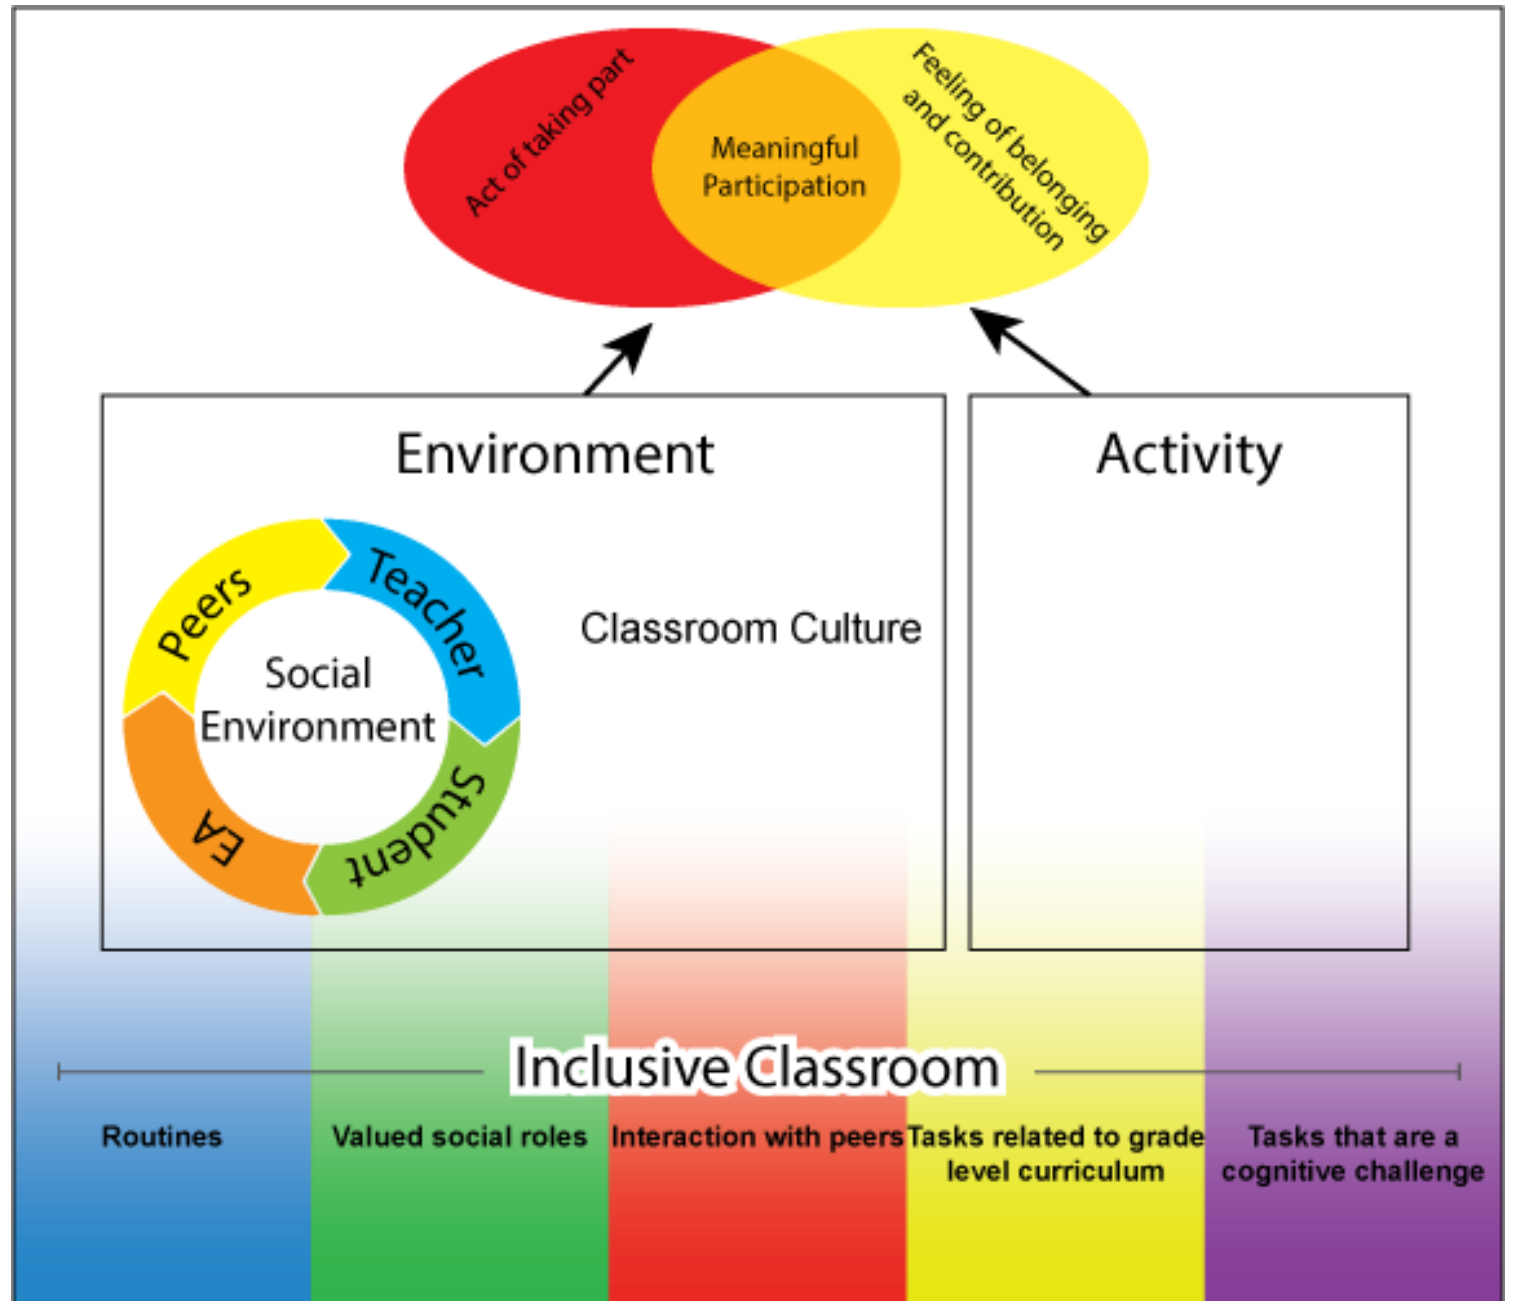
Act of taking part

Meaningful Participation

Feeling of belonging and contribution

Environment

Activity

Peers

Teacher

Social Environment

Student

EA

Classroom Culture

Inclusive Classroom

Routines

Valued social roles

Interaction with peers

Tasks related to grade level curriculum

Tasks that are a cognitive challenge